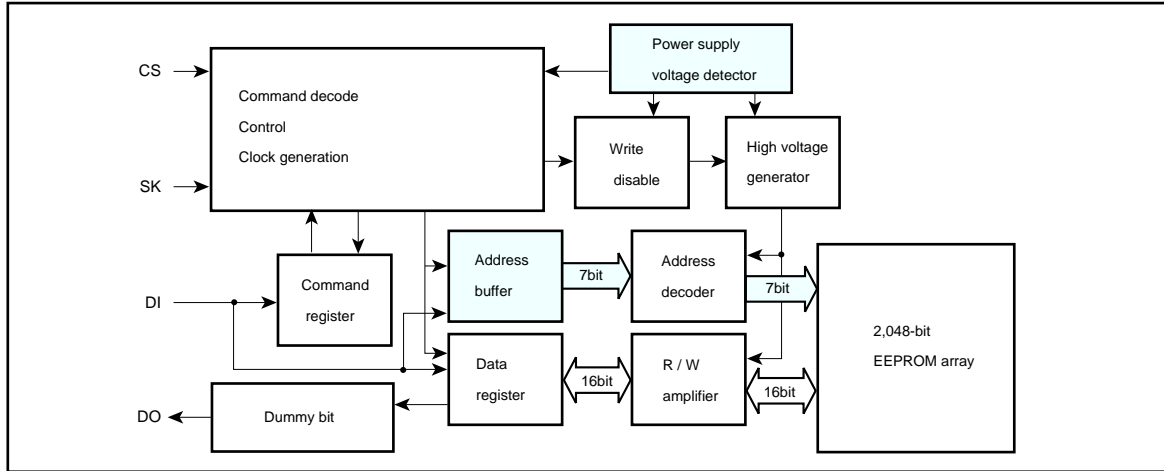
CS

SK

DI

DO

Command decode
Control
Clock generation

Power supply
voltage detector

Write
disable

High voltage
generator

Command
register

Address
buffer

7bit

Address
decoder

7bit

2,048-bit
EEPROM array

Data
register

16bit

R / W
amplifier

16bit

Dummy bit